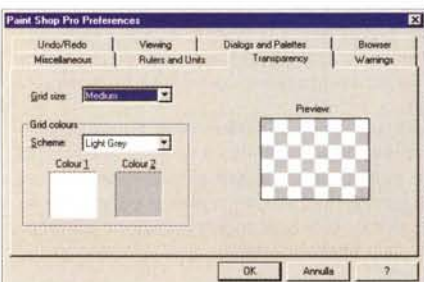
Paint Shop Pro Preferences

Undo/Redo | Viewing | Dialogs and Palettes | Browser
Miscellaneous | Rulers and Units | Transparency | Warnings

Grid size: Medium

Grid colours
Scheme: Light Grey
Colour 1
Colour 2

Preview

OK
Annulla
?